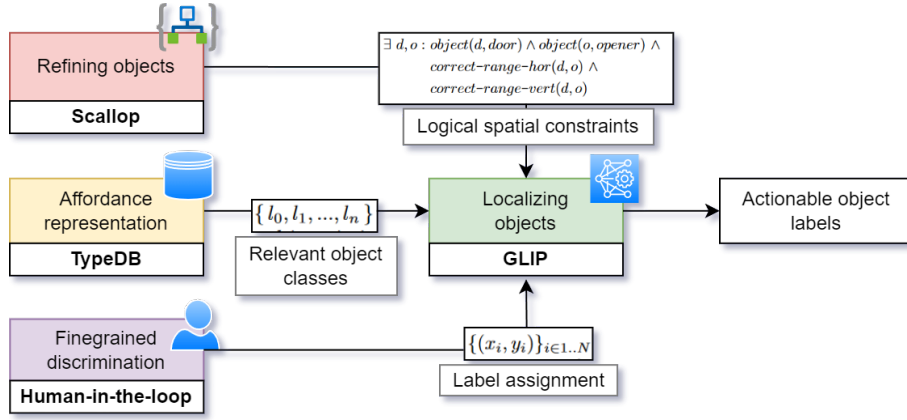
Refining objects

Scallop

$\exists\, d, o : object(d, door) \wedge object(o, opener) \wedge correct\text{-}range\text{-}hor(d, o) \wedge correct\text{-}range\text{-}vert(d, o)$

Logical spatial constraints

Affordance representation

TypeDB

$\{\, l_0, l_1, ..., l_n \,\}$

Relevant object classes

Localizing objects

GLIP

Actionable object labels

Finegrained discrimination

Human-in-the-loop

$\{(x_i, y_i)\}_{i \in 1..N}$

Label assignment